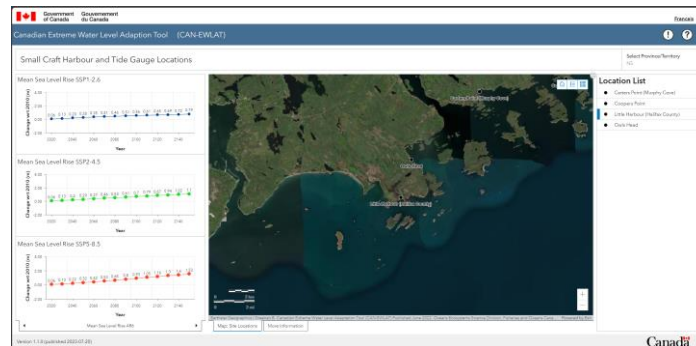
Government of Canada Gouvernement du Canada

Français

Canadian Extreme Water Level Adaption Tool (CAN-EWLAT)

Small Craft Harbour and Tide Gauge Locations

Select Province/Territory
NS

Mean Sea Level Rise SSP1-2.6

Year

Mean Sea Level Rise SSP2-4.5

Year

Mean Sea Level Rise SSP5-8.5

Year

Location List

Cameron Point (Murphy Cove)

Conway Point

Little Harbour (Halifax County)

Clam Head

Mean Sea Level Rise (m)

Map: Site Locations

More information

Version 1.1.0 (published 2023-07-28)

Canada